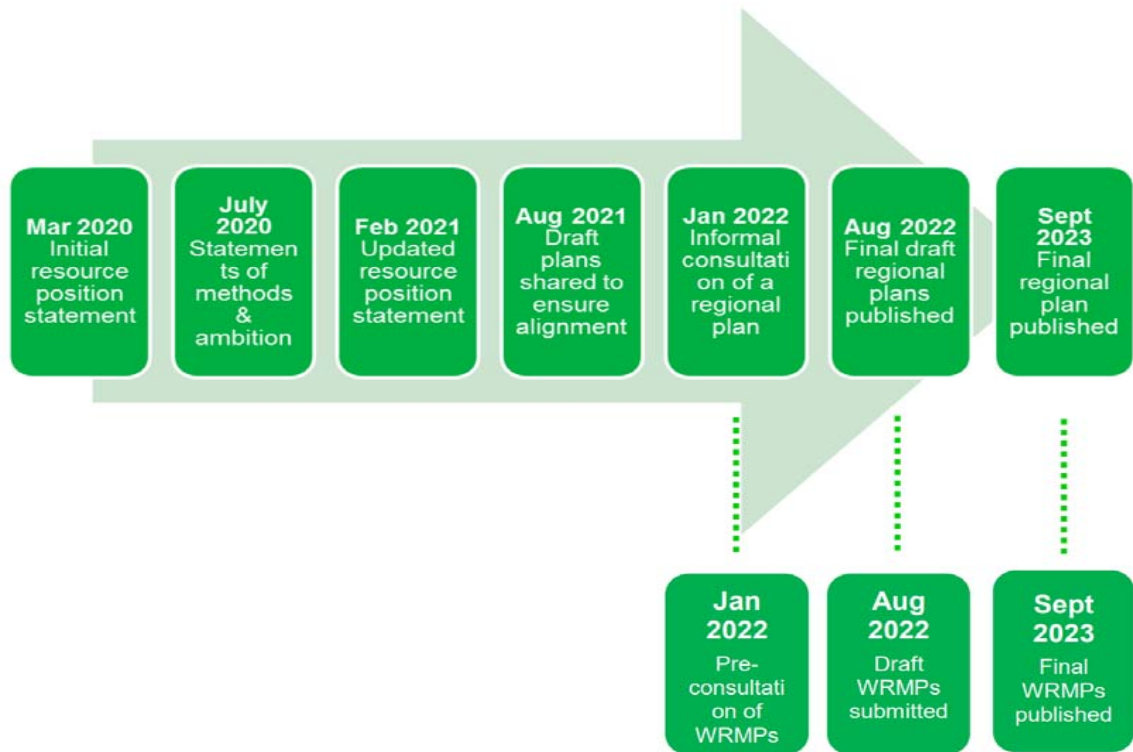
Mar 2020
Initial resource position statement

July 2020
Statements of methods & ambition

Feb 2021
Updated resource position statement

Aug 2021
Draft plans shared to ensure alignment

Jan 2022
Informal consultation of a regional plan

Aug 2022
Final draft regional plans published

Sept 2023
Final regional plan published

Jan 2022
Pre-consultation of WRMPs

Aug 2022
Draft WRMPs submitted

Sept 2023
Final WRMPs published